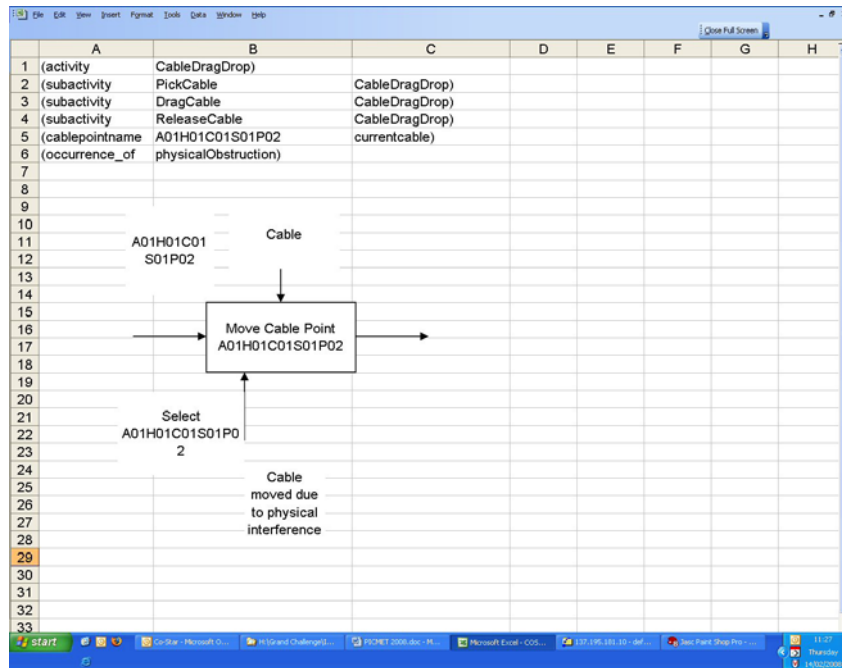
File Edit View Insert Format Tools Data Window Help

Close Full Screen

| | A | B | C | D | E | F | G | H |
|---|---|---|---|---|---|---|---|---|
| 1 | (activity | CableDragDrop) | | | | | | |
| 2 | (subactivity | PickCable | CableDragDrop) | | | | | |
| 3 | (subactivity | DragCable | CableDragDrop) | | | | | |
| 4 | (subactivity | ReleaseCable | CableDragDrop) | | | | | |
| 5 | (cablepointname | A01H01C01S01P02 | currentcable) | | | | | |
| 6 | (occurrence_of | physicalObstruction) | | | | | | |
| 7 | | | | | | | | |
| 8 | | | | | | | | |
| 9 | | | | | | | | |
| 10 | | | | | | | | |
| 11 | | | | | | | | |
| 12 | | | | | | | | |
| 13 | | | | | | | | |
| 14 | | | | | | | | |
| 15 | | | | | | | | |
| 16 | | | | | | | | |
| 17 | | | | | | | | |
| 18 | | | | | | | | |
| 19 | | | | | | | | |
| 20 | | | | | | | | |
| 21 | | | | | | | | |
| 22 | | | | | | | | |
| 23 | | | | | | | | |
| 24 | | | | | | | | |
| 25 | | | | | | | | |
| 26 | | | | | | | | |
| 27 | | | | | | | | |
| 28 | | | | | | | | |
| 29 | | | | | | | | |
| 30 | | | | | | | | |
| 31 | | | | | | | | |
| 32 | | | | | | | | |
| 33 | | | | | | | | |

A01H01C01 S01P02

Cable

Move Cable Point A01H01C01S01P02

Select A01H01C01S01P02

Cable moved due to physical interference

start | Co-Star - Microsoft O... | H:\Grand Challenge\I... | PICMET 2008.doc - M... | Microsoft Excel - COS... | 137.195.181.10 - def... | Jasc Paint Shop Pro - ...

11:27 Thursday 14/02/2008